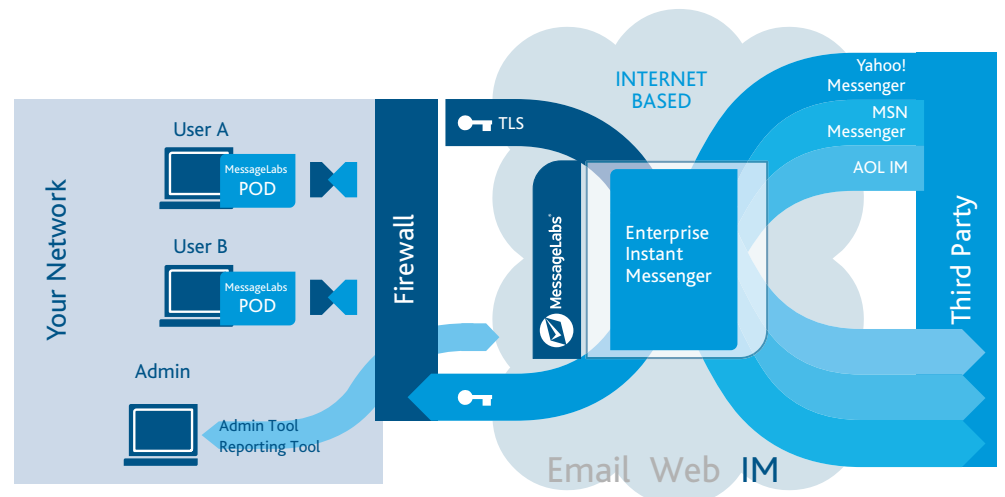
Your Network

User A

MessageLabs POD

User B

MessageLabs POD

Admin

Admin Tool
Reporting Tool

Firewall

TLS

INTERNET BASED

MessageLabs

Enterprise Instant Messenger

Yahoo! Messenger

MSN Messenger

AOL IM

Third Party

Email Web IM